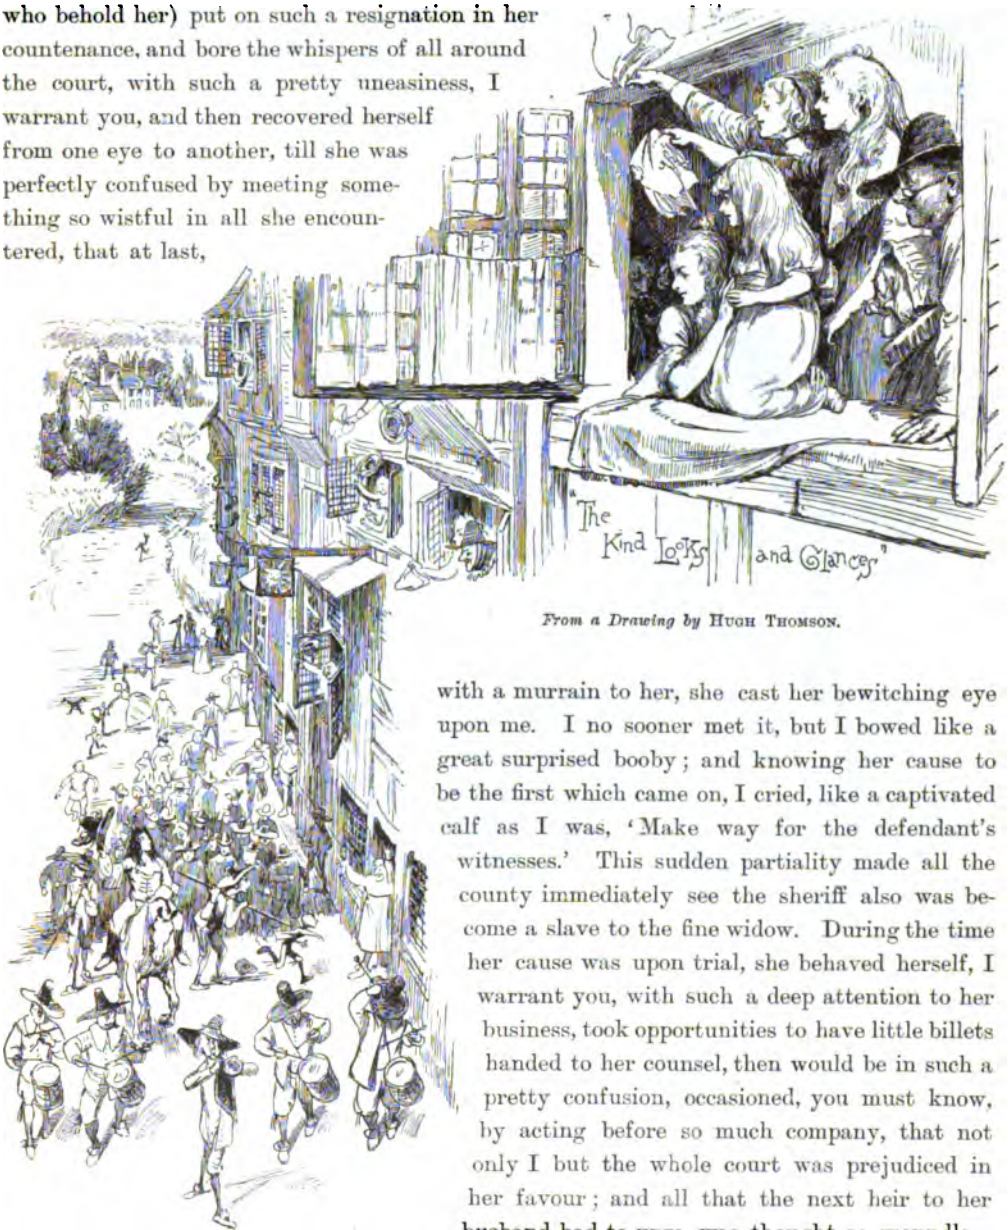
who behold her) put on such a resignation in her countenance, and bore the whispers of all around the court, with such a pretty uneasiness, I warrant you, and then recovered herself from one eye to another, till she was perfectly confused by meeting something so wistful in all she encountered, that at last,

"The Kind Looks and Glances"

From a Drawing by Hugh Thomson.

with a murrain to her, she cast her bewitching eye upon me. I no sooner met it, but I bowed like a great surprised booby; and knowing her cause to be the first which came on, I cried, like a captivated calf as I was, 'Make way for the defendant's witnesses.' This sudden partiality made all the county immediately see the sheriff also was become a slave to the fine widow. During the time her cause was upon trial, she behaved herself, I warrant you, with such a deep attention to her business, took opportunities to have little billets handed to her counsel, then would be in such a pretty confusion, occasioned, you must know, by acting before so much company, that not only I but the whole court was prejudiced in her favour; and all that the next heir to her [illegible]